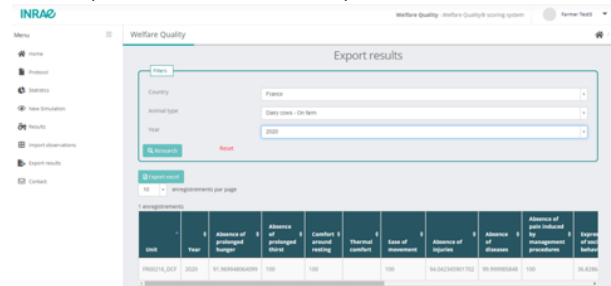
INRAE

Welfare Quality - Welfare Quality® scoring system

Farmer Test0

Menu

Home

Protocol

Statistics

New Simulation

Results

Import observations

Export results

Contact

Welfare Quality

Export results

Filters

Country France

Animal type Dairy cows - On farm

Year 2020

Research

Reset

Export excel

10 enregistrements per page

1 enregistrements

| Unit | Year | Absence of prolonged hunger | Absence of prolonged thirst | Comfort around resting | Thermal comfort | Ease of movement | Absence of injuries | Absence of diseases | Absence of pain induced by management procedures | Expres of soci behav |
|---|---|---|---|---|---|---|---|---|---|---|
| FR00216_DCF | 2020 | 91.969948064099 | 100 | 100 | | 100 | 94.042345901702 | 99.999985848 | 100 | 36.4286 |